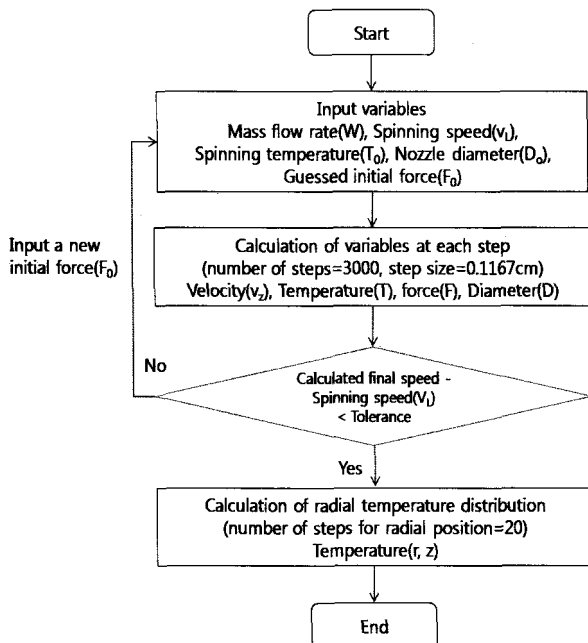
Start

Input variables
Mass flow rate(W), Spinning speed($v_L$), Spinning temperature($T_0$), Nozzle diameter($D_o$), Guessed initial force($F_0$)

Input a new initial force($F_0$)

Calculation of variables at each step
(number of steps=3000, step size=0.1167cm)
Velocity($v_z$), Temperature(T), force(F), Diameter(D)

No

Calculated final speed - Spinning speed($V_L$) < Tolerance

Yes

Calculation of radial temperature distribution
(number of steps for radial position=20)
Temperature(r, z)

End